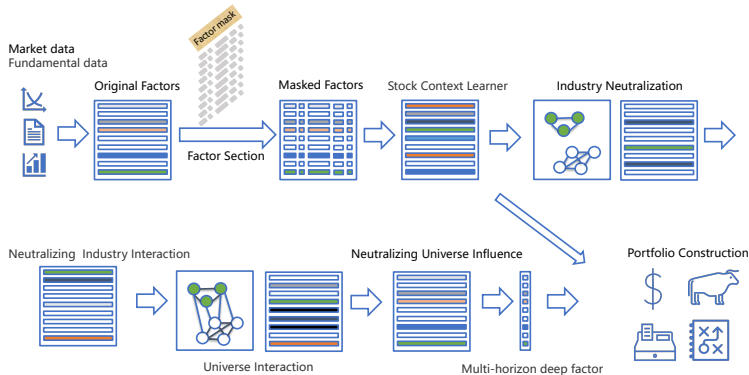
Market data
Fundamental data

Original Factors

Factor mask

Factor Section

Masked Factors

Stock Context Learner

Industry Neutralization

Neutralizing Industry Interaction

Universe Interaction

Neutralizing Universe Influence

Multi-horizon deep factor

Portfolio Construction